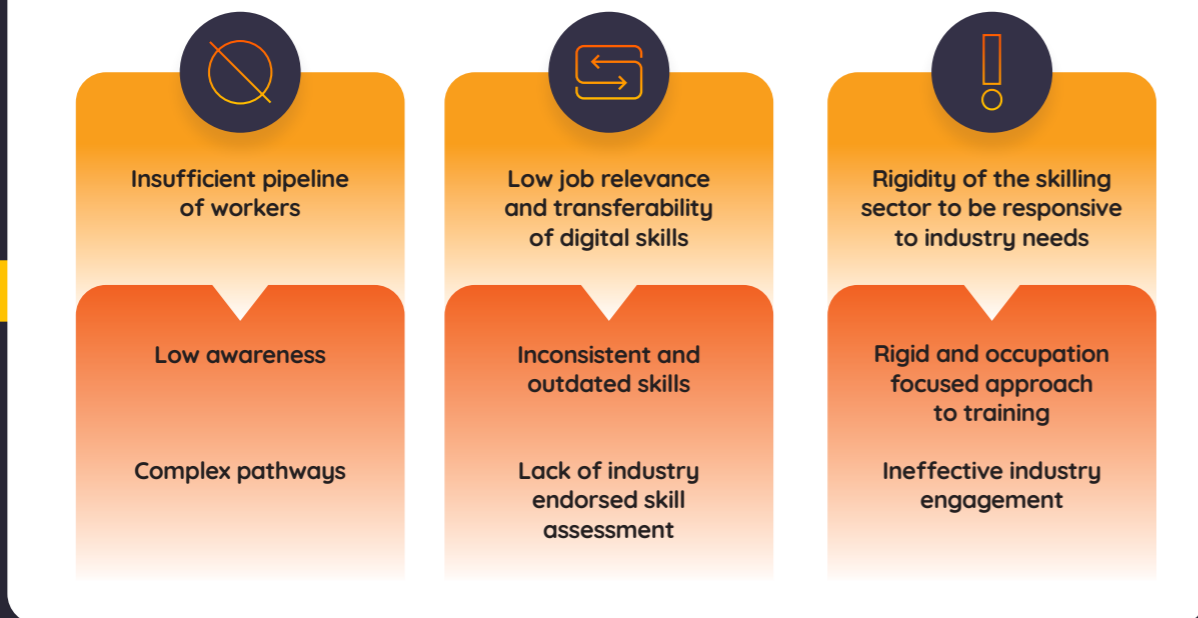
Insufficient pipeline of workers

Low awareness

Complex pathways

Low job relevance and transferability of digital skills

Inconsistent and outdated skills

Lack of industry endorsed skill assessment

Rigidity of the skilling sector to be responsive to industry needs

Rigid and occupation focused approach to training

Ineffective industry engagement